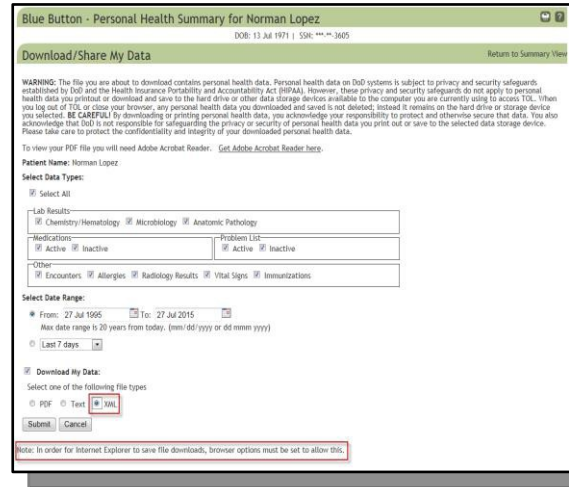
Blue Button - Personal Health Summary for Norman Lopez

DOB: 13 Jul 1971 | SSN: ***-**-3605

Download/Share My Data

Return to Summary View

WARNING: The file you are about to download contains personal health data. Personal health data on DoD systems is subject to privacy and security safeguards established by DoD and the Health Insurance Portability and Accountability Act (HIPAA). However, these privacy and security safeguards do not apply to personal health data you printout or download and save to the hard drive or other data storage devices available to the computer you are currently using to access TOL. When you log out of TOL or close your browser, any personal health data you downloaded and saved is not deleted; instead it remains on the hard drive or storage device you selected. BE CAREFUL! By downloading or printing personal health data, you acknowledge your responsibility to protect and otherwise secure that data. You also acknowledge that DoD is not responsible for safeguarding the privacy or security of personal health data you print out or save to the selected data storage device. Please take care to protect the confidentiality and integrity of your downloaded personal health data.

To view your PDF file you will need Adobe Acrobat Reader. Get Adobe Acrobat Reader here.

Patient Name: Norman Lopez

Select Data Types:

Select All

Lab Results
Chemistry/Hematology Microbiology Anatomic Pathology

Medications
Active Inactive

Problem List
Active Inactive

Other
Encounters Allergies Radiology Results Vital Signs Immunizations

Select Date Range:

From: 27 Jul 1995 To: 27 Jul 2015
Max date range is 20 years from today. (mm/dd/yyyy or dd mmm yyyy)

Last 7 days

Download My Data:

Select one of the following file types

PDF Text XML

Submit Cancel

Note: In order for Internet Explorer to save file downloads, browser options must be set to allow this.